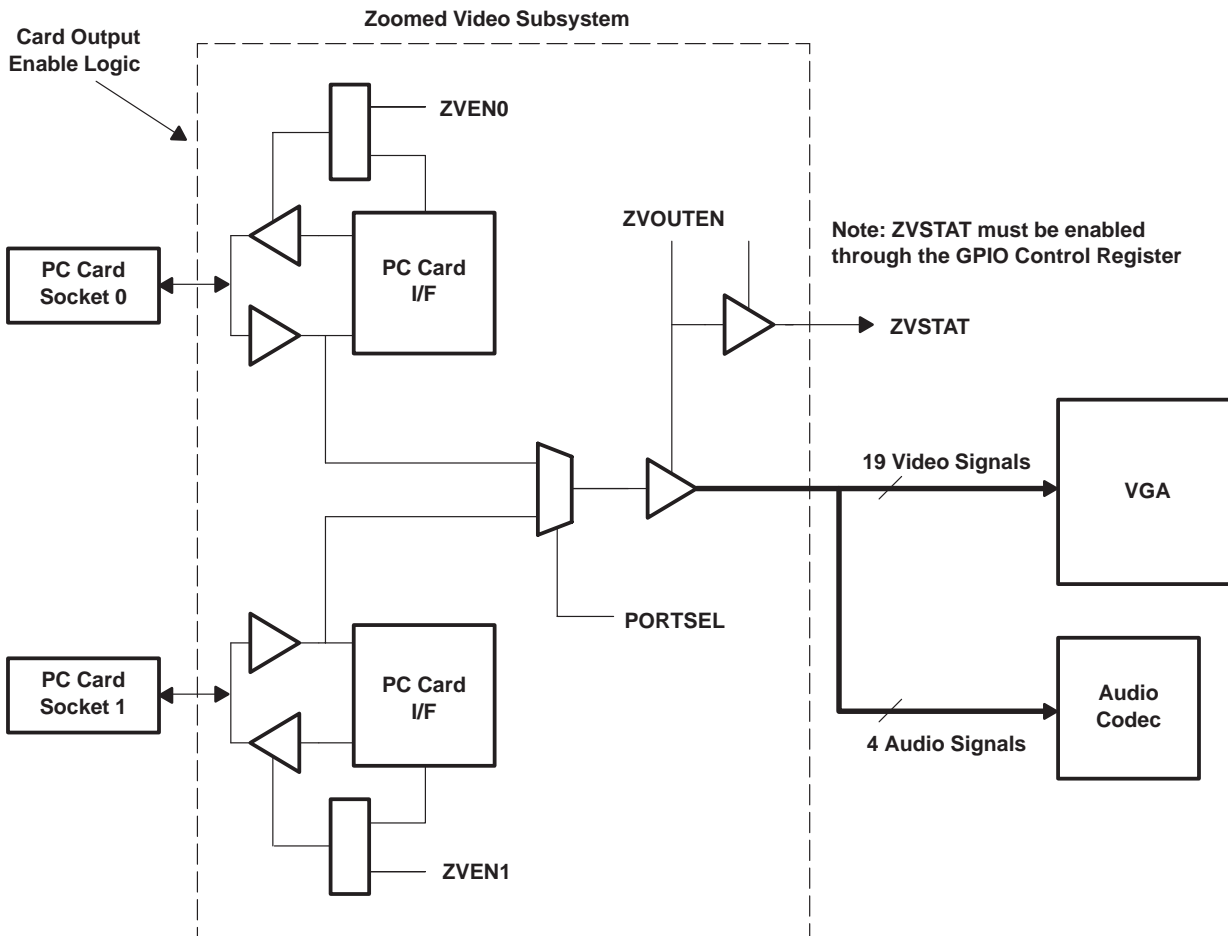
Zoomed Video Subsystem

Card Output Enable Logic

ZVEN0

ZVOUTEN

Note: ZVSTAT must be enabled through the GPIO Control Register

PC Card Socket 0

PC Card I/F

ZVSTAT

19 Video Signals

VGA

PORTSEL

PC Card Socket 1

PC Card I/F

Audio Codec

4 Audio Signals

ZVEN1